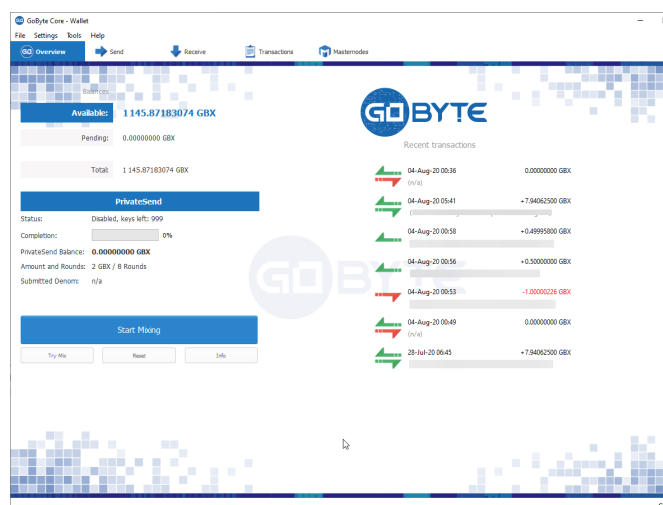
GoByte Core - Wallet

File Settings Tools Help

Overview Send Receive Transactions Masternodes

Balances

Available: 1145.87183074 GBX

Pending: 0.00000000 GBX

Total: 1 145.87183074 GBX

PrivateSend

Status: Disabled, keys left: 999

Completion: 0%

PrivateSend Balance: 0.00000000 GBX

Amount and Rounds: 2 GBX / 8 Rounds

Submitted Denom: n/a

Start Mixing

Try Mix Reset Info

GOBYTE

Recent transactions

04-Aug-20 00:36 0.00000000 GBX
(n/a)

04-Aug-20 05:41 +7.94062500 GBX

04-Aug-20 00:58 +0.49995800 GBX

04-Aug-20 00:56 +0.50000000 GBX

04-Aug-20 00:53 -1.00000226 GBX

04-Aug-20 00:49 0.00000000 GBX
(n/a)

28-Jul-20 06:45 +7.94062500 GBX